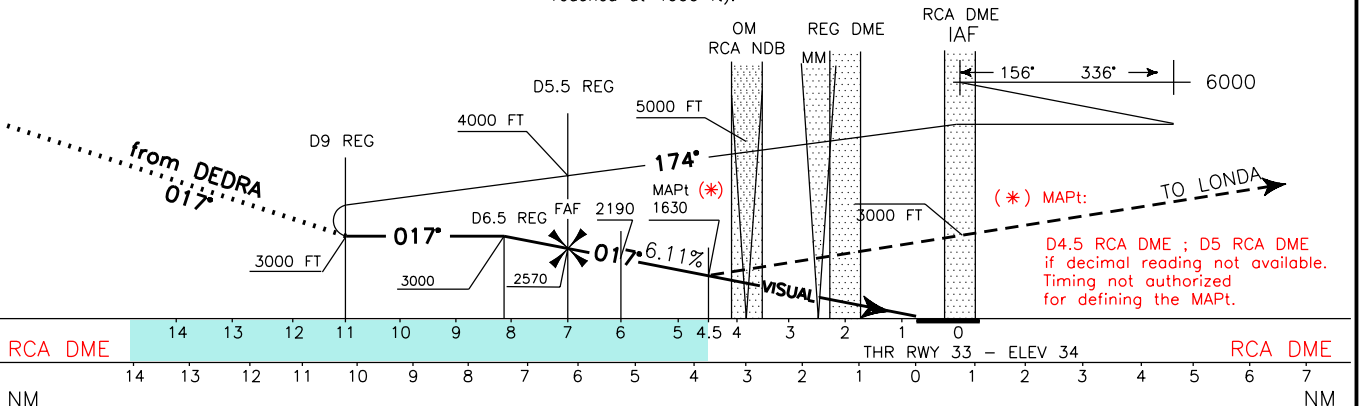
reached at 4000 ft).

OM
RCA NDB

REG DME
MM

RCA DME
IAF

156°
336°
6000

D5.5 REG

5000 FT

4000 FT

D9 REG

174°

from DEDRA
017°

TO LONDA

(∗) MAPt:

MAPt (∗)
1630

2190

FAF

D6.5 REG

3000 FT

017°

017°

6.11%

D4.5 RCA DME ; D5 RCA DME
if decimal reading not available.
Timing not authorized
for defining the MAPt.

3000 FT

3000

2570

VISUAL

RCA DME

14 13 12 11 10 9 8 7 6 5 4.5 4 3 2 1 0

RCA DME

THR RWY 33 – ELEV 34

14 13 12 11 10 9 8 7 6 5 4 3 2 1 0 1 2 3 4 5 6 7

NM

NM